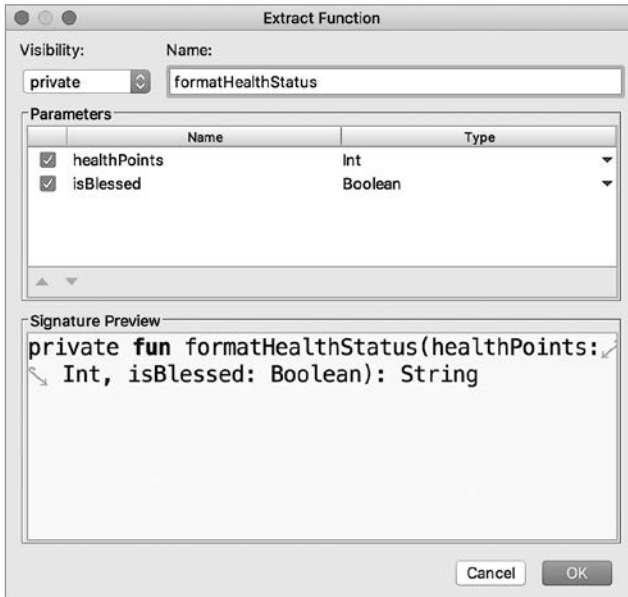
Extract Function

Visibility:
Name:

private
formatHealthStatus

Parameters

| | Name | Type |
|---|---|---|
| ☑ | healthPoints | Int |
| ☑ | isBlessed | Boolean |

Signature Preview

private fun formatHealthStatus(healthPoints: Int, isBlessed: Boolean): String

Cancel
OK